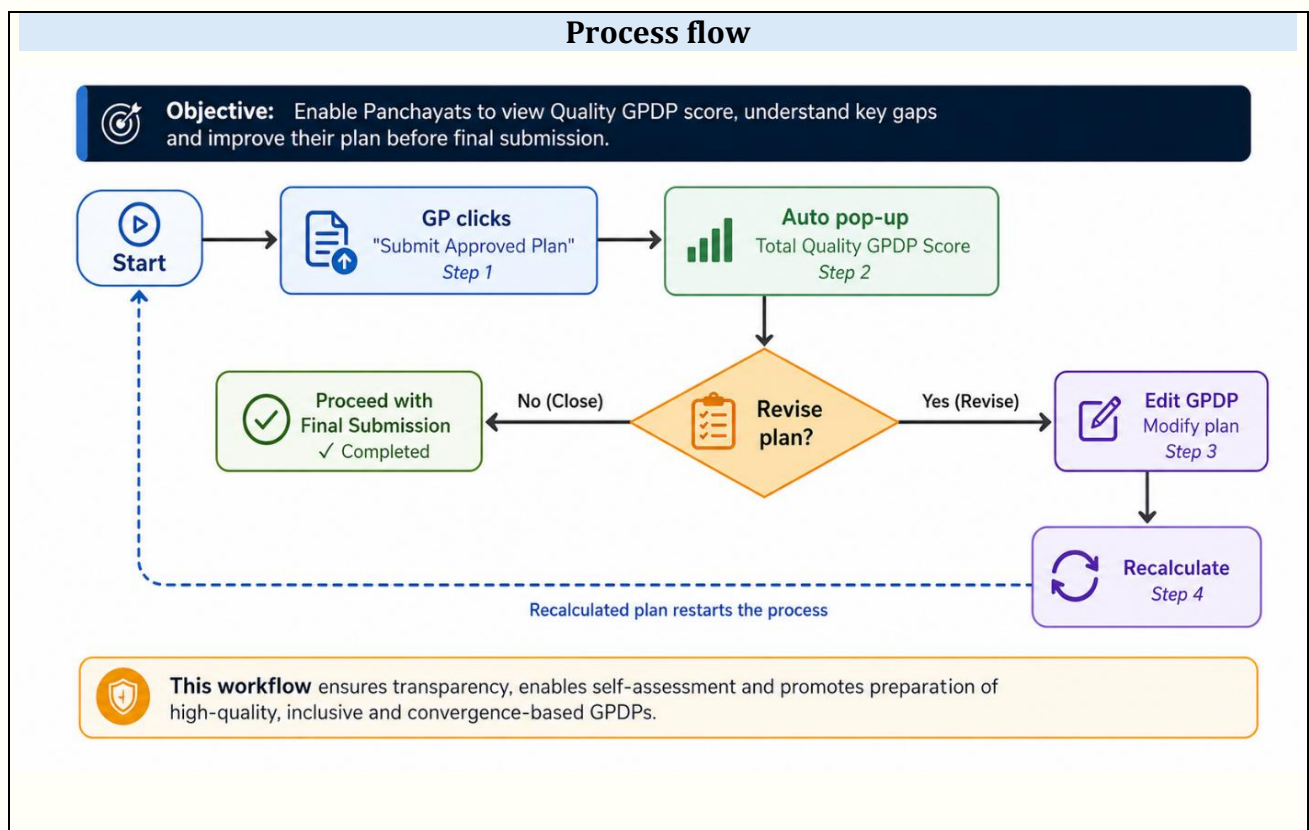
Process flow

Objective: Enable Panchayats to view Quality GPDP score, understand key gaps and improve their plan before final submission.

Start

GP clicks
"Submit Approved Plan"
Step 1

Auto pop-up
Total Quality GPDP Score
Step 2

Revise plan?

No (Close)

Proceed with Final Submission
✓ Completed

Yes (Revise)

Edit GPDP
Modify plan
Step 3

Recalculate
Step 4

Recalculated plan restarts the process

This workflow ensures transparency, enables self-assessment and promotes preparation of high-quality, inclusive and convergence-based GPDPs.